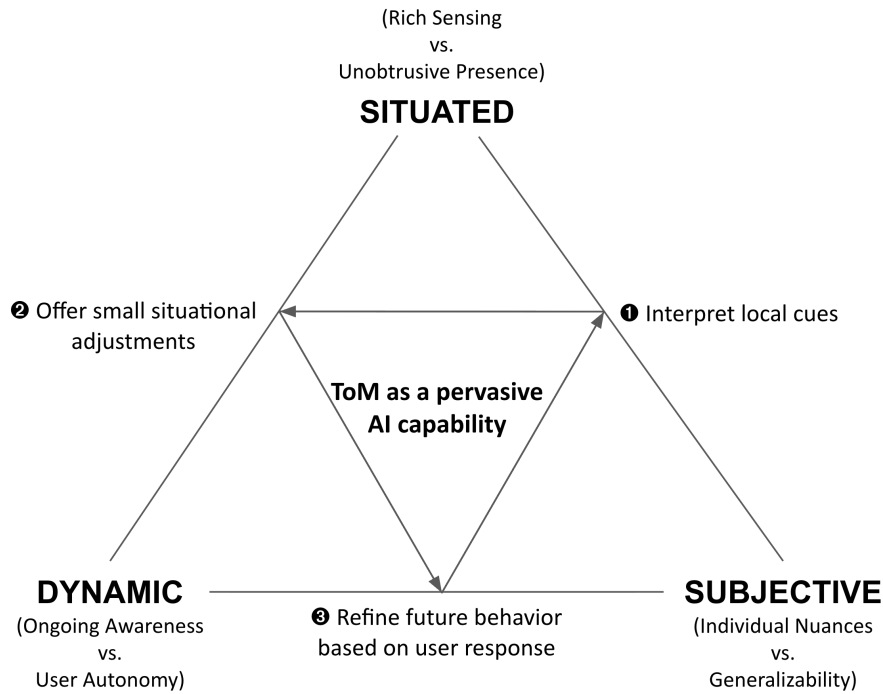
(Rich Sensing
vs.
Unobtrusive Presence)
SITUATED

❷ Offer small situational adjustments

❶ Interpret local cues

ToM as a pervasive AI capability

DYNAMIC
(Ongoing Awareness
vs.
User Autonomy)

❸ Refine future behavior based on user response

SUBJECTIVE
(Individual Nuances
vs.
Generalizability)